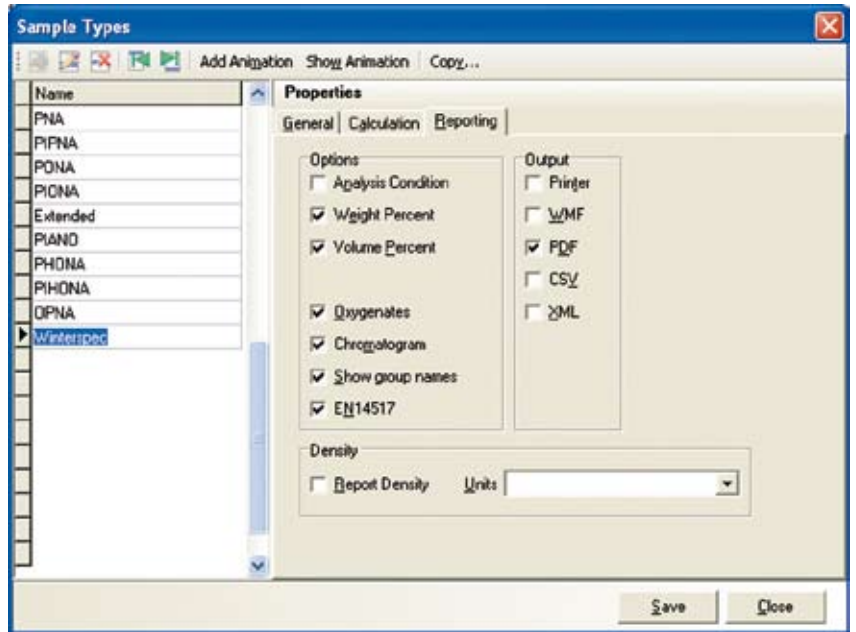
Sample Types

Add Animation Show Animation Copy...

| Name |
|---|
| PNA |
| PIPNA |
| PONA |
| PIONA |
| Extended |
| PIANO |
| PHONA |
| PIHONA |
| OPNA |
| Winterspec |

Properties

General Calculation Reporting

Options
Analysis Condition
Weight Percent
Volume Percent
Oxygenates
Chromatogram
Show group names
EN14517

Output
Printer
WMF
PDF
CSV
XML

Density
Report Density Units

Save Close